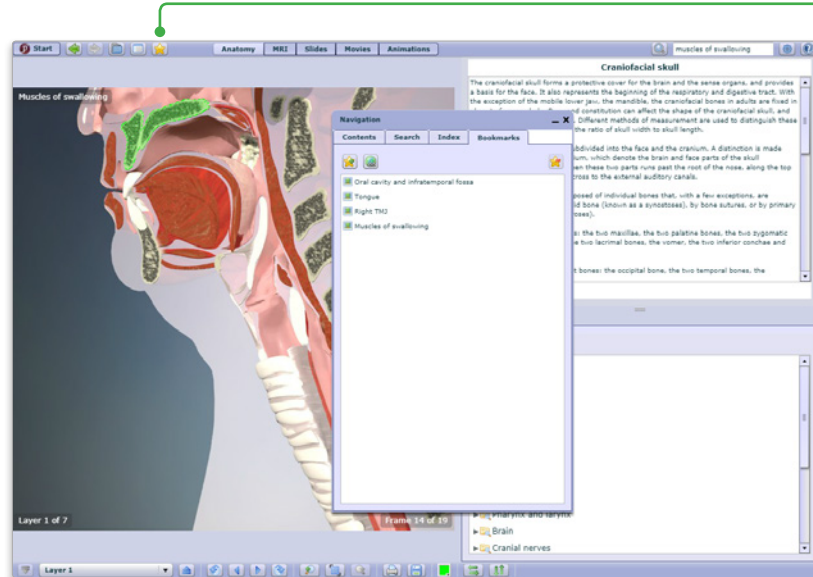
Start

Anatomy MRI Slides Movies Animations

muscles of swallowing

Muscles of swallowing

Craniofacial skull

The craniofacial skull forms a protective cover for the brain and the sense organs, and provides a basis for the face. It also represents the beginning of the respiratory and digestive tract. With the exception of the mobile lower jaw, the mandible, the craniofacial bones in adults are fixed in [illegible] constitution can affect the shape of the craniofacial skull, and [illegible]. Different methods of measurement are used to distinguish these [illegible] the ratio of skull width to skull length.

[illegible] subdivided into the face and the cranium. A distinction is made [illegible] ium, which denote the brain and face parts of the skull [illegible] en these two parts runs past the root of the nose, along the top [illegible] ross to the external auditory canals.

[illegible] posed of individual bones that, with a few exceptions, are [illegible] id bone (known as a synostoses), by bone sutures, or by primary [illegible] oses).

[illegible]: the two maxillae, the two palatine bones, the two zygomatic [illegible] e two lacrimal bones, the vomer, the two inferior conchae and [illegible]

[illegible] t bones: the occipital bone, the two temporal bones, the

Navigation

Contents Search Index Bookmarks

Oral cavity and infratemporal fossa
Tongue
Right TMJ
Muscles of swallowing

Layer 1 of 7

Frame 14 of 19

Pharynx and larynx
Brain
Cranial nerves

Layer 1